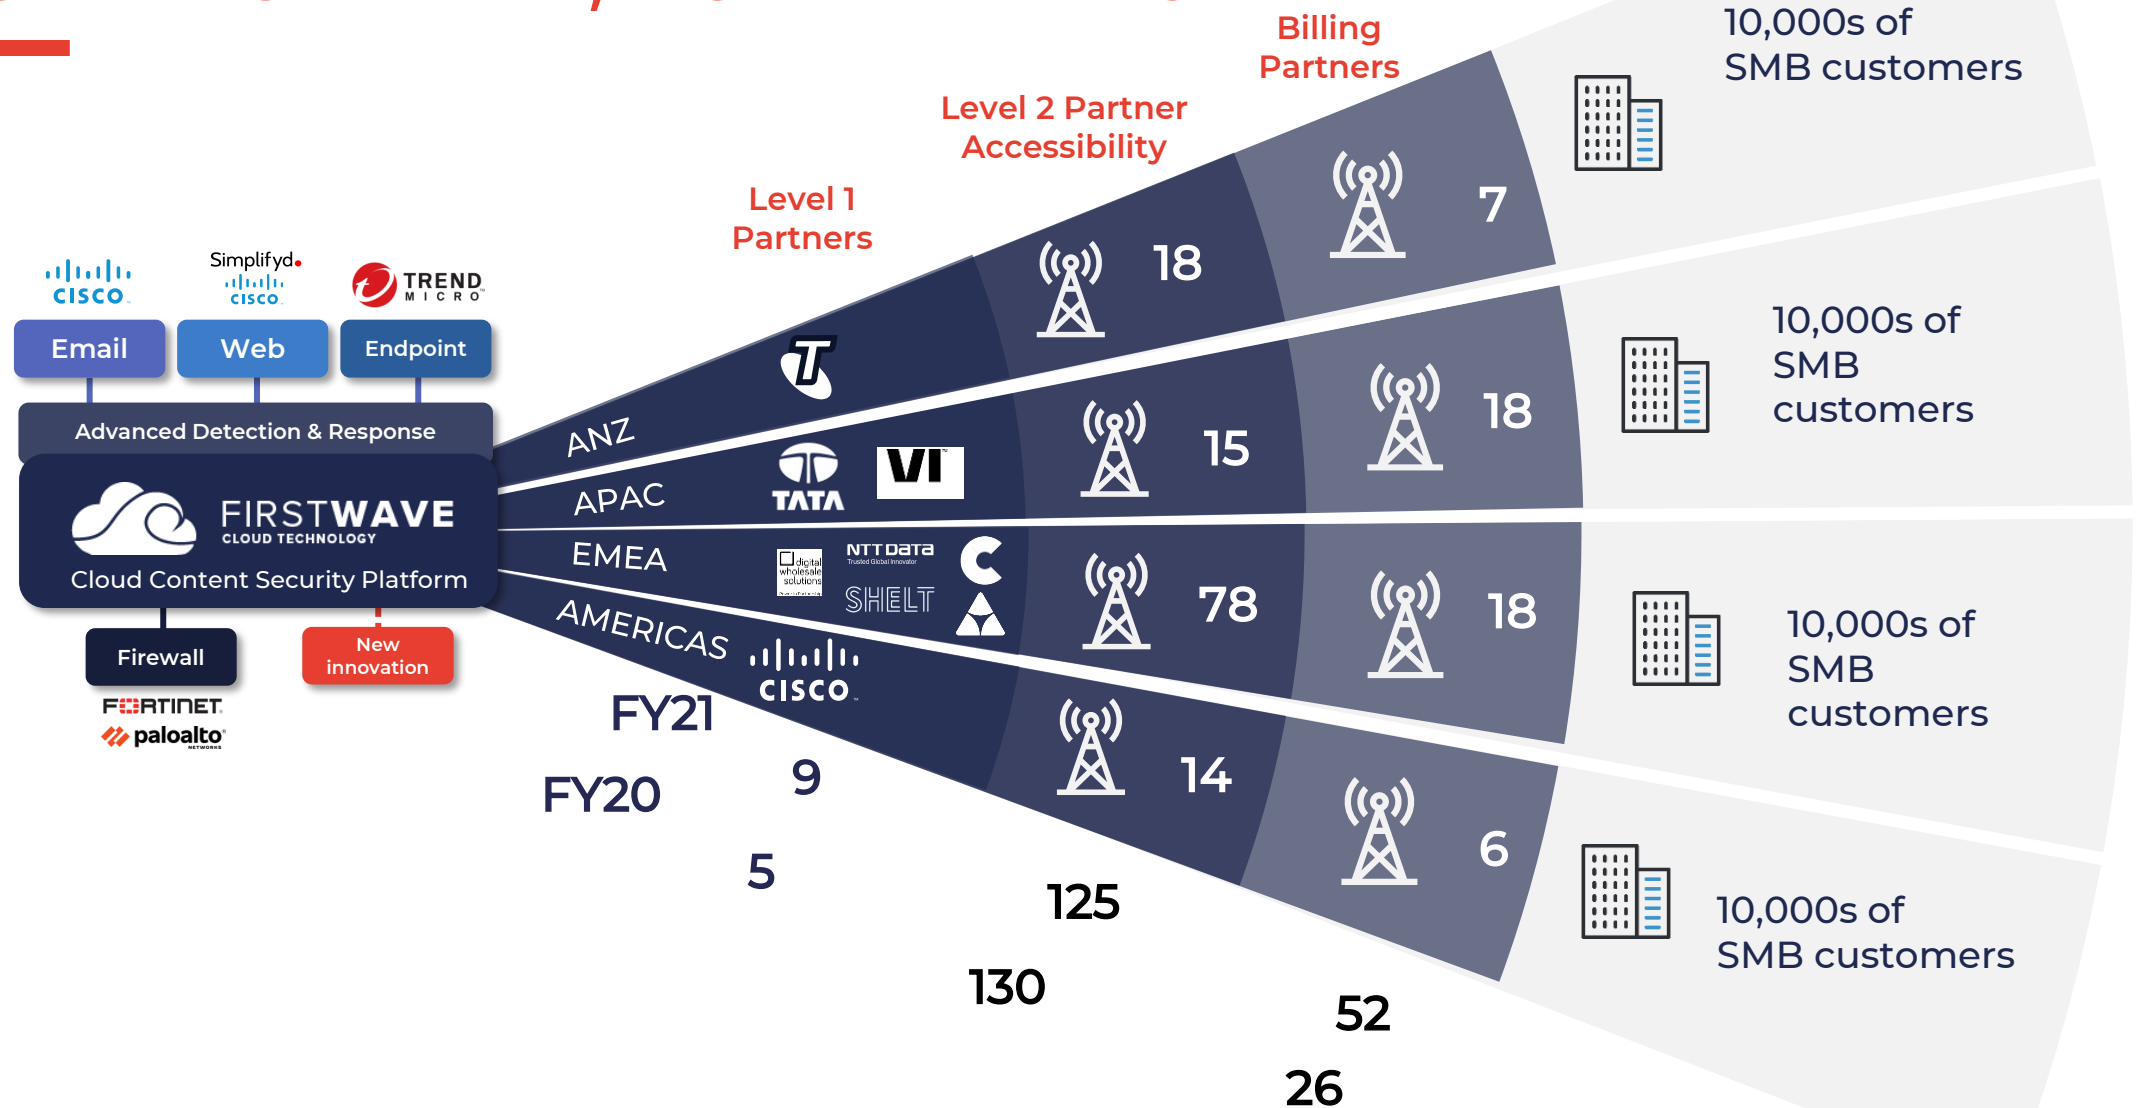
Billing Partners

10,000s of SMB customers

Level 2 Partner Accessibility

Level 1 Partners

CISCO

Simplifyd CISCO

TREND MICRO

Email

Web

Endpoint

Advanced Detection & Response

FIRSTWAVE CLOUD TECHNOLOGY

Cloud Content Security Platform

Firewall

New innovation

FORTINET

paloalto NETWORKS

ANZ

APAC

EMEA

AMERICAS

TATA

VI

digital wholesale solutions

NTT DATA Trusted Global Innovator

SHELT

CISCO

18

7

15

18

10,000s of SMB customers

78

18

10,000s of SMB customers

14

6

10,000s of SMB customers

FY21

FY20

9

5

125

130

52

26